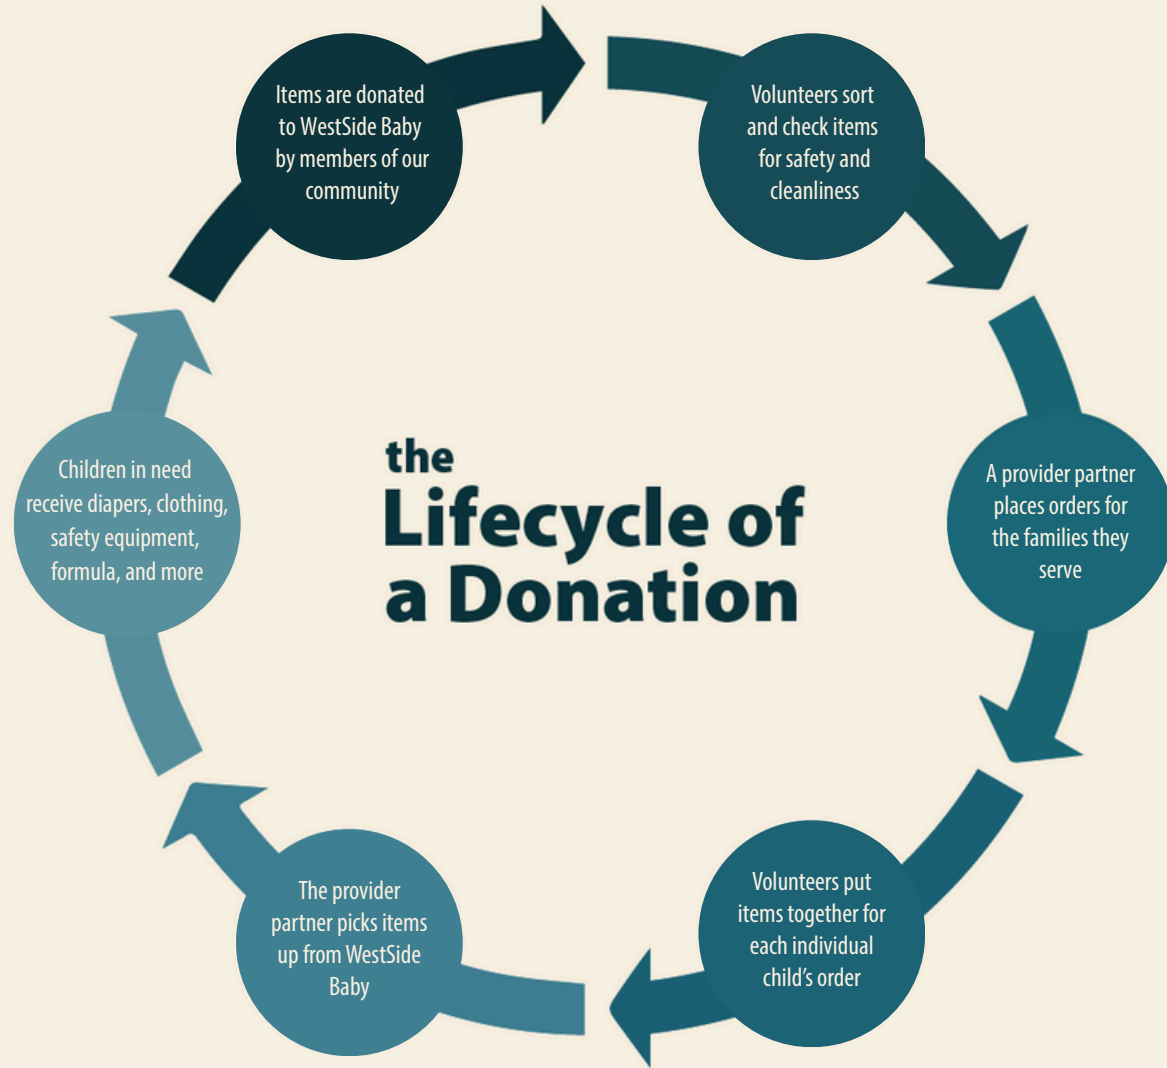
the Lifecycle of a Donation

Items are donated to WestSide Baby by members of our community

Volunteers sort and check items for safety and cleanliness

A provider partner places orders for the families they serve

Volunteers put items together for each individual child's order

The provider partner picks items up from WestSide Baby

Children in need receive diapers, clothing, safety equipment, formula, and more